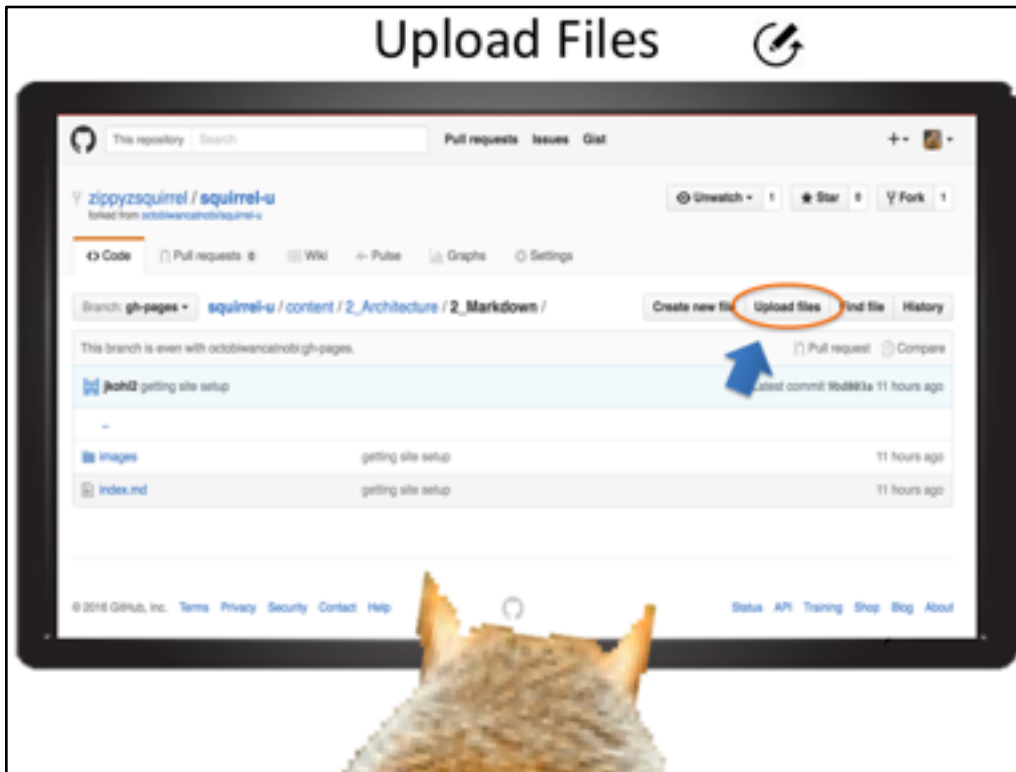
Upload Files

This repository Search

Pull requests Issues Gist

+▾

zippyzsquirrel / squirrel-u
forked from octobiwancatnobi/squirrel-u

Unwatch ▾ 1

Star 0

Fork 1

<> Code

Pull requests 0

Wiki

Pulse

Graphs

Settings

Branch: gh-pages ▾

squirrel-u / content / 2_Architecture / 2_Markdown /

Create new file

Upload files

Find file

History

This branch is even with octobiwancatnobi:gh-pages.

Pull request

Compare

jkohl2 getting site setup

Latest commit 9bd883a 11 hours ago

..

images

getting site setup

11 hours ago

index.md

getting site setup

11 hours ago

© 2016 GitHub, Inc. Terms Privacy Security Contact Help

Status API Training Shop Blog About